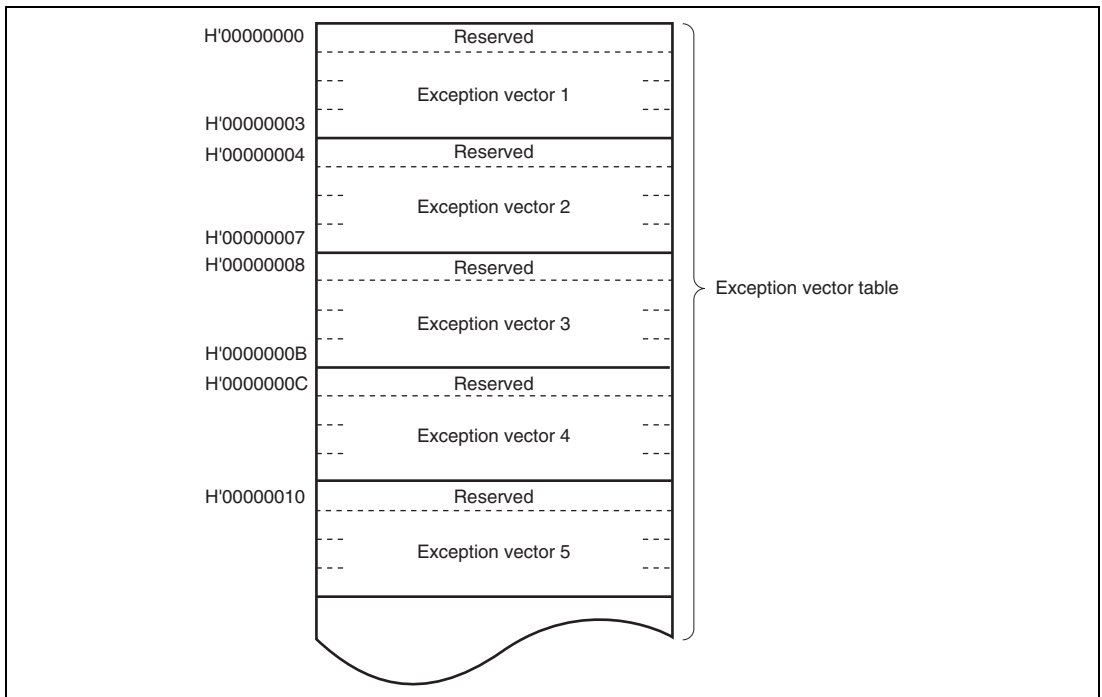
H'00000000
Reserved
Exception vector 1
H'00000003
H'00000004
Reserved
Exception vector 2
H'00000007
H'00000008
Reserved
Exception vector 3
H'0000000B
H'0000000C
Reserved
Exception vector 4
H'00000010
Reserved
Exception vector 5

Exception vector table